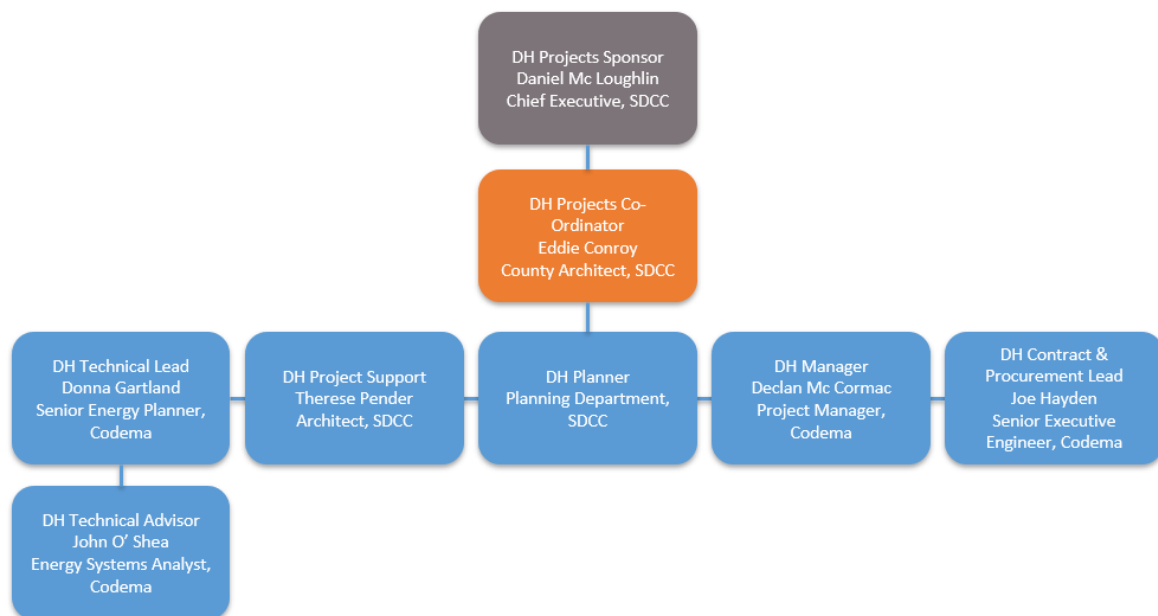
DH Projects Sponsor
Daniel Mc Loughlin
Chief Executive, SDCC

DH Projects Co-Ordinator
Eddie Conroy
County Architect, SDCC

DH Technical Lead
Donna Gartland
Senior Energy Planner, Codema

DH Project Support
Therese Pender
Architect, SDCC

DH Planner
Planning Department, SDCC

DH Manager
Declan Mc Cormac
Project Manager, Codema

DH Contract & Procurement Lead
Joe Hayden
Senior Executive Engineer, Codema

DH Technical Advisor
John O' Shea
Energy Systems Analyst, Codema